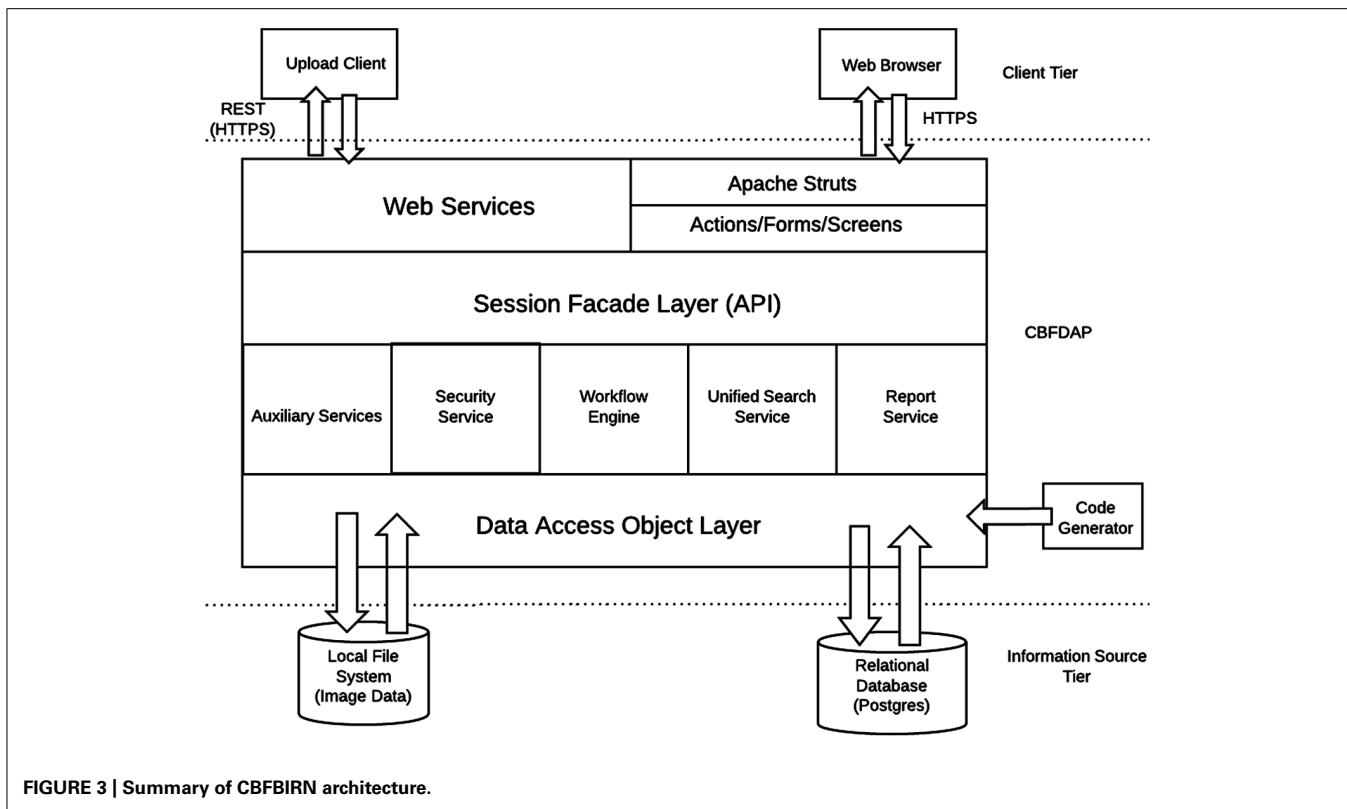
Upload Client

Web Browser

Client Tier

REST (HTTPS)

HTTPS

Web Services

Apache Struts

Actions/Forms/Screens

Session Facade Layer (API)

CBFDAP

Auxiliary Services

Security Service

Workflow Engine

Unified Search Service

Report Service

Data Access Object Layer

Code Generator

Local File System (Image Data)

Relational Database (Postgres)

Information Source Tier

FIGURE 3 | Summary of CBFBIRN architecture.